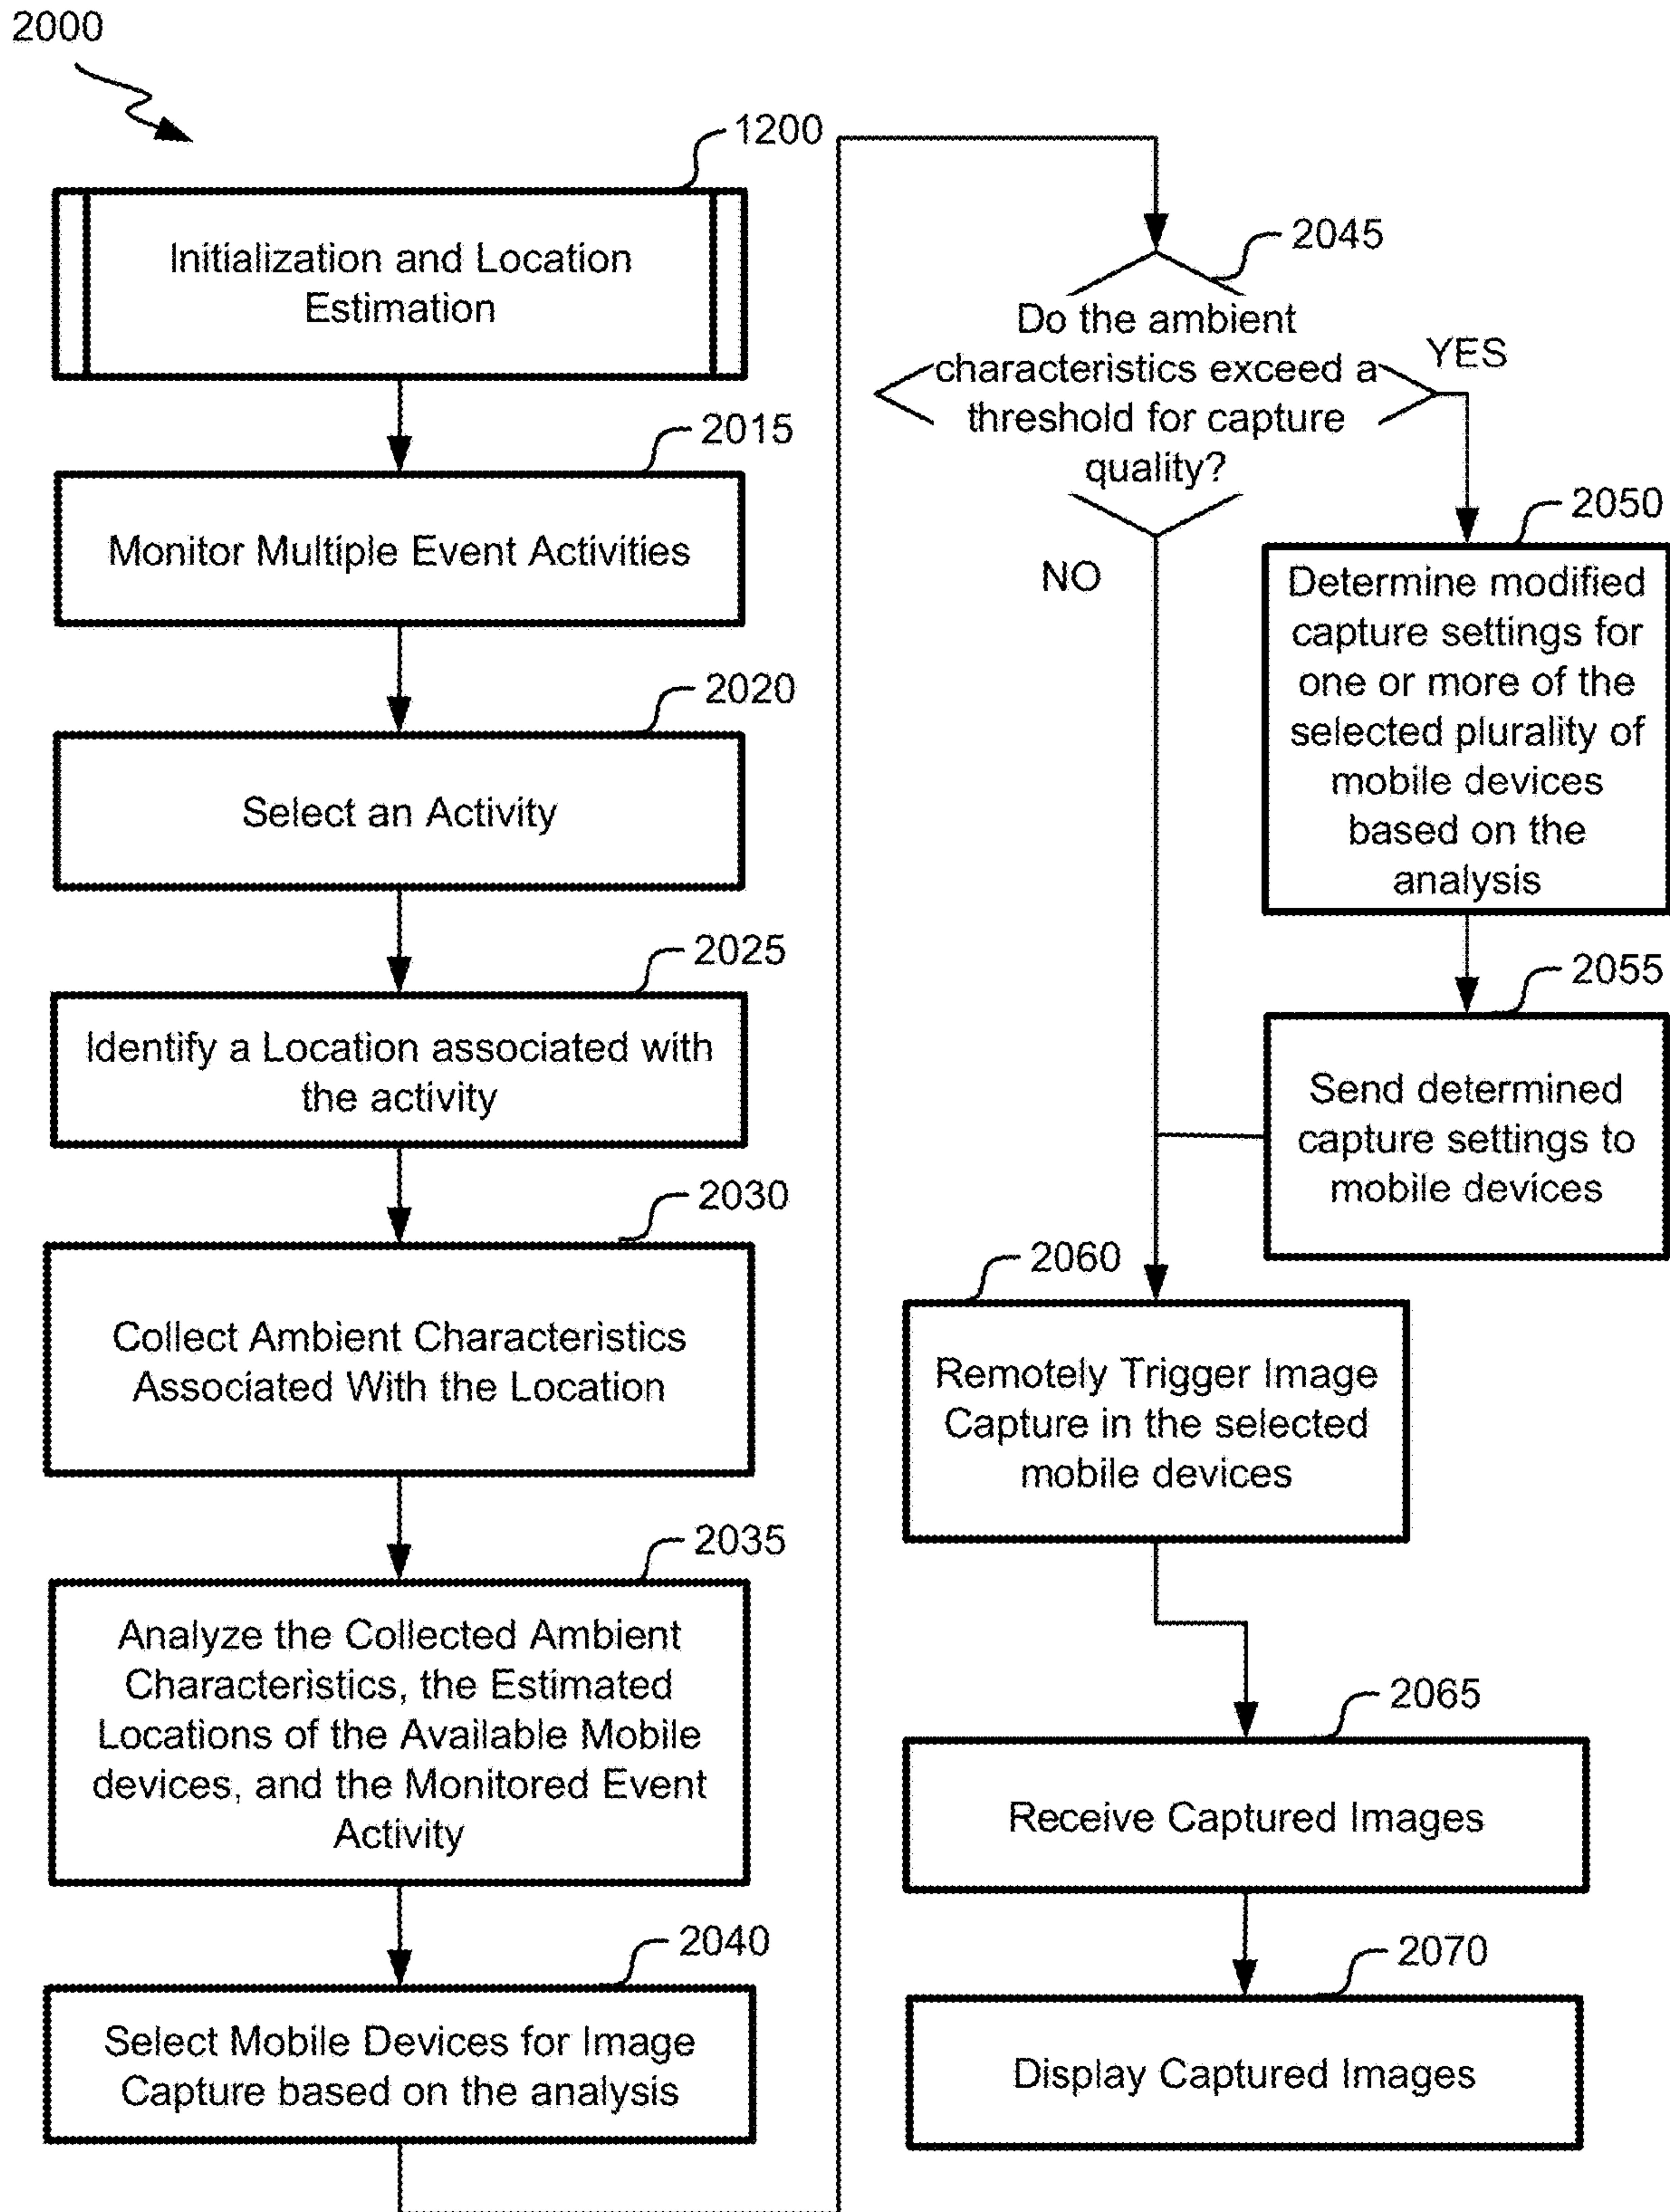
2000

1200

Initialization and Location Estimation

2015

Monitor Multiple Event Activities

2020

Select an Activity

2025

Identify a Location associated with the activity

2030

Collect Ambient Characteristics Associated With the Location

2035

Analyze the Collected Ambient Characteristics, the Estimated Locations of the Available Mobile devices, and the Monitored Event Activity

2040

Select Mobile Devices for Image Capture based on the analysis

2045

Do the ambient characteristics exceed a threshold for capture quality?

YES

NO

2050

Determine modified capture settings for one or more of the selected plurality of mobile devices based on the analysis

2055

Send determined capture settings to mobile devices

2060

Remotely Trigger Image Capture in the selected mobile devices

2065

Receive Captured Images

2070

Display Captured Images